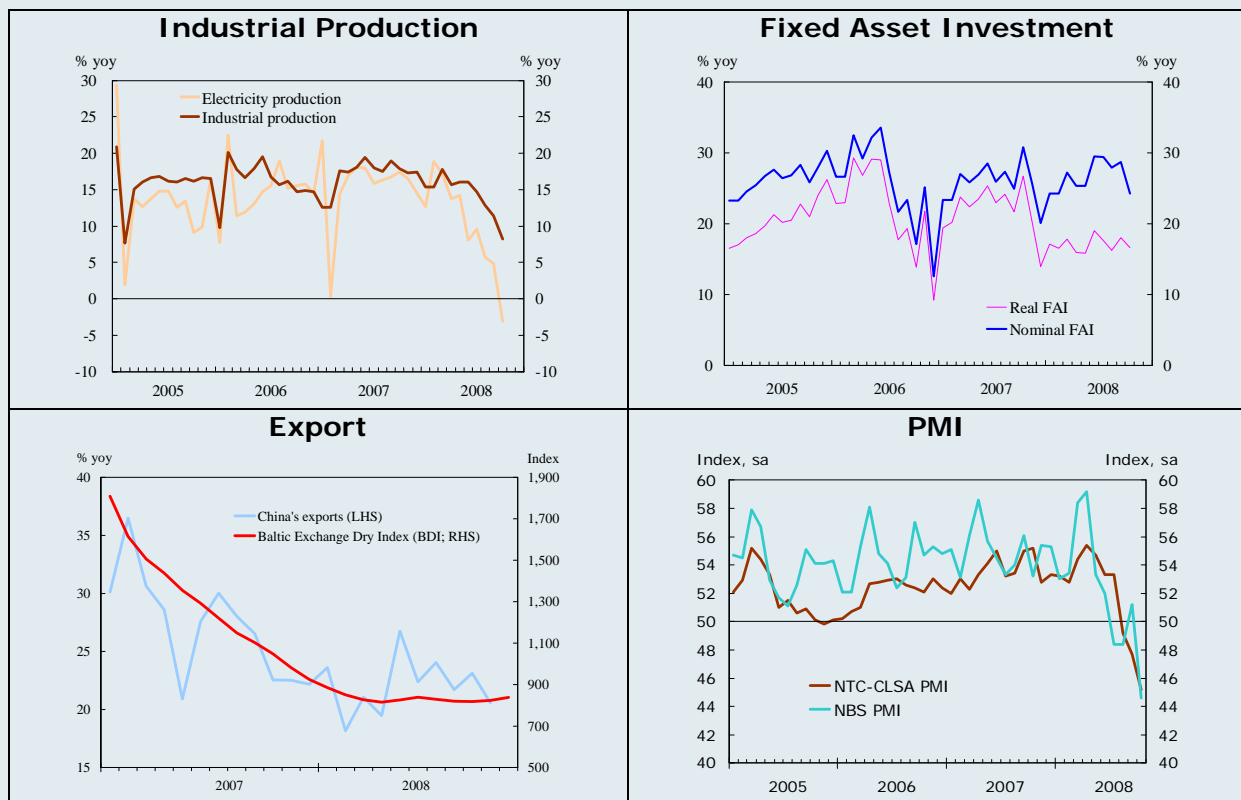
Industrial Production

% yoy
% yoy
30
25
20
15
10
5
0
-5
-10
Electricity production
Industrial production
2005
2006
2007
2008

Fixed Asset Investment

% yoy
% yoy
40
30
20
10
0
Real FAI
Nominal FAI
2005
2006
2007
2008

Export

% yoy
Index
40
35
30
25
20
15
1,900
1,700
1,500
1,300
1,100
900
700
500
China's exports (LHS)
Baltic Exchange Dry Index (BDI; RHS)
2007
2008

PMI

Index, sa
Index, sa
60
58
56
54
52
50
48
46
44
42
40
NTC-CLSA PMI
NBS PMI
2005
2006
2007
2008